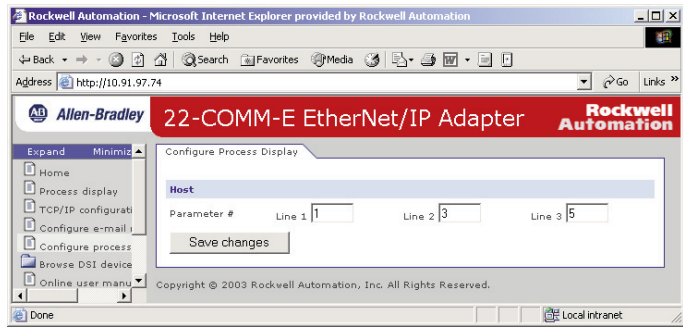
Rockwell Automation - Microsoft Internet Explorer provided by Rockwell Automation

File Edit View Favorites Tools Help

Back Search Favorites Media

Address http://10.91.97.74 Go Links »

Allen-Bradley 22-COMM-E EtherNet/IP Adapter Rockwell Automation

Expand Minimiz

Home
Process display
TCP/IP configurati
Configure e-mail
Configure process
Browse DSI device
Online user manu

Configure Process Display

Host

Parameter # Line 1 1 Line 2 3 Line 3 5

Save changes

Copyright © 2003 Rockwell Automation, Inc. All Rights Reserved.

Done Local intranet